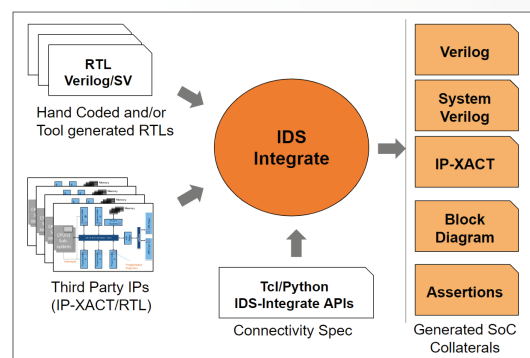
RTL
Verilog/SV

Hand Coded and/or
Tool generated RTLs

Third Party IPs
(IP-XACT/RTL)

IDS
Integrate

Tcl/Python
IDS-Integrate APIs

Connectivity Spec

Verilog

System
Verilog

IP-XACT

Block
Diagram

Assertions

Generated SoC
Collaterals